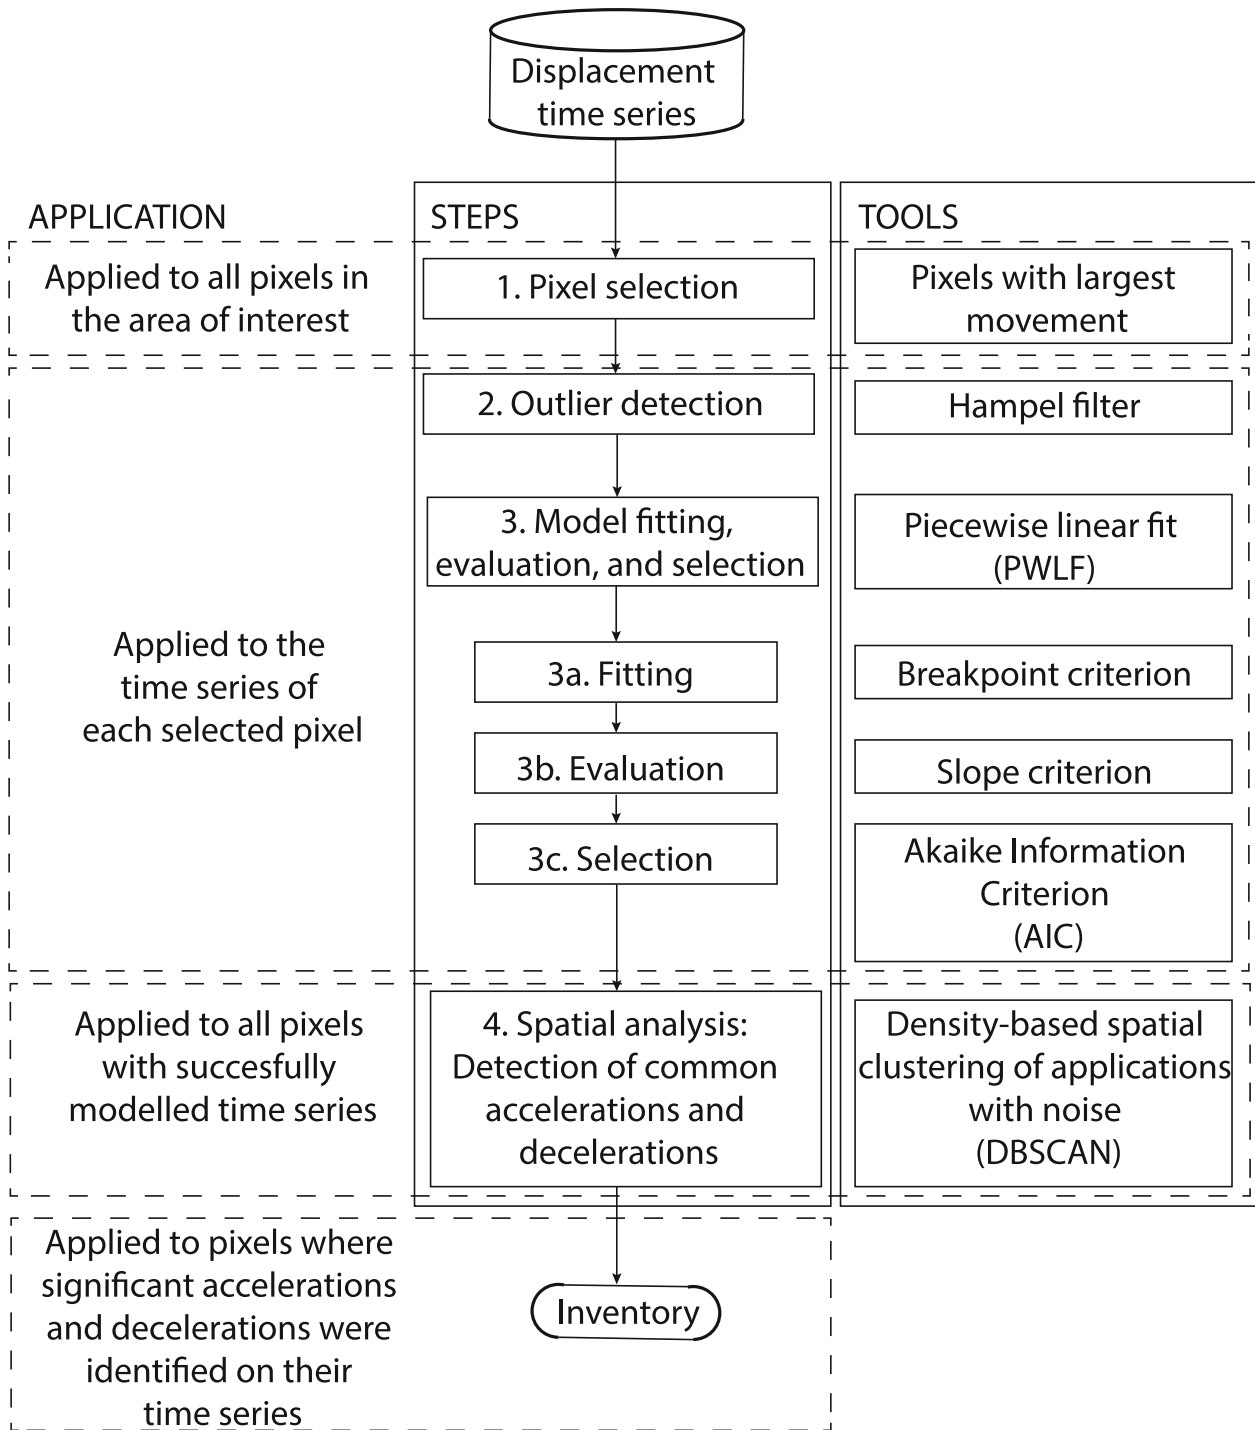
Displacement time series

APPLICATION

STEPS

TOOLS

Applied to all pixels in the area of interest

1. Pixel selection

Pixels with largest movement

Applied to the time series of each selected pixel

2. Outlier detection

Hampel filter

3. Model fitting, evaluation, and selection

Piecewise linear fit (PWLF)

3a. Fitting

Breakpoint criterion

3b. Evaluation

Slope criterion

3c. Selection

Akaike Information Criterion (AIC)

Applied to all pixels with succesfully modelled time series

4. Spatial analysis: Detection of common accelerations and decelerations

Density-based spatial clustering of applications with noise (DBSCAN)

Applied to pixels where significant accelerations and decelerations were identified on their time series

Inventory